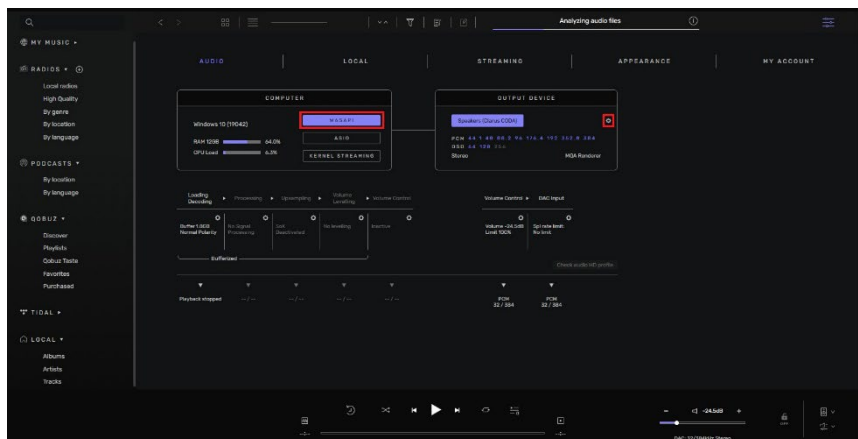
MY MUSIC
RADIOS
Local radios
High Quality
By genre
By location
By language
PODCASTS
By location
By language
QOBUZ
Discover
Playlists
Qobuz Taste
Favorites
Purchased
TIDAL
LOCAL
Albums
Artists
Tracks

Analyzing audio files

AUDIO
LOCAL
STREAMING
APPEARANCE
MY ACCOUNT

COMPUTER
Windows 10 (19042)
RAM 128B 64.0%
CPU Load 6.3%
WASAPI
ASIO
KERNEL STREAMING

OUTPUT DEVICE
Speakers (Chord C004)
PCM 44.1 48 88.2 96 176.4 192 352.8 384
DSD 64 128 256
Stereo
MQA Renderer

Loading Decoding
Processing
Upsampling
Volume Leveling
Volume Control
Buffer 1.0GB Normal Polarity
No Signal Processing
Not Deactivated
No leveling
Inactive
Bufferized
Playback stopped
--/--
--/--
--/--
--/--

Volume Control
DAC Input
Volume -24.5dB Limit 100%
Sample limit No limit
Check audio I/O profile
PCM 32 / 384
PCM 32 / 384

-24.5dB